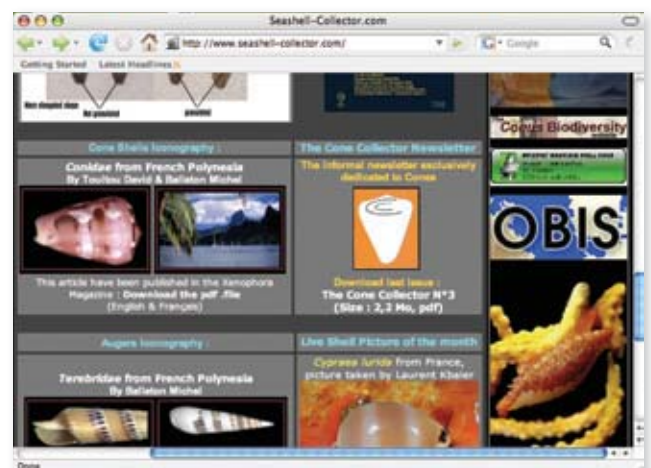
Seashell-Collector.com

http://www.seashell-collector.com/

Google

Getting Started Latest Headlines

Non shaped slope

Not punctured

punctured

Conus Biodiversity

OBIS

Cone Shells Iconography :

Conidae from French Polynesia
By Toulou David & Balleton Michel

This article have been published in the Xenophora Magazine : Download the pdf .file (English & Français)

The Cone Collector Newsletter

The informal newsletter exclusively dedicated to Cones

Download last issue :
The Cone Collector N°3
(Size : 2,2 Mo, pdf)

Augers Iconography :

Terebridae from French Polynesia
By Balleton Michel

Live Shell Picture of the month

Cypraea lurida from France, picture taken by Laurent Kbaier

Done